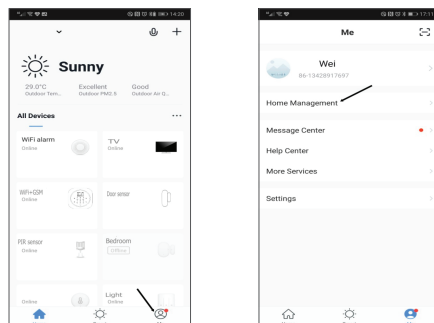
14:20

Sunny

29.0°C
Outdoor Tem...

Excellent
Outdoor PM2.5

Good
Outdoor Air Q...

All Devices

WiFi alarm
Online

TV
Online

WiFi+GSM
Online

Door sensor

PIR sensor
Online

Bedroom
Offline

Online

Light
Online

17:11

Me

Wei
86-13428917697

Home Management

Message Center

Help Center

More Services

Settings